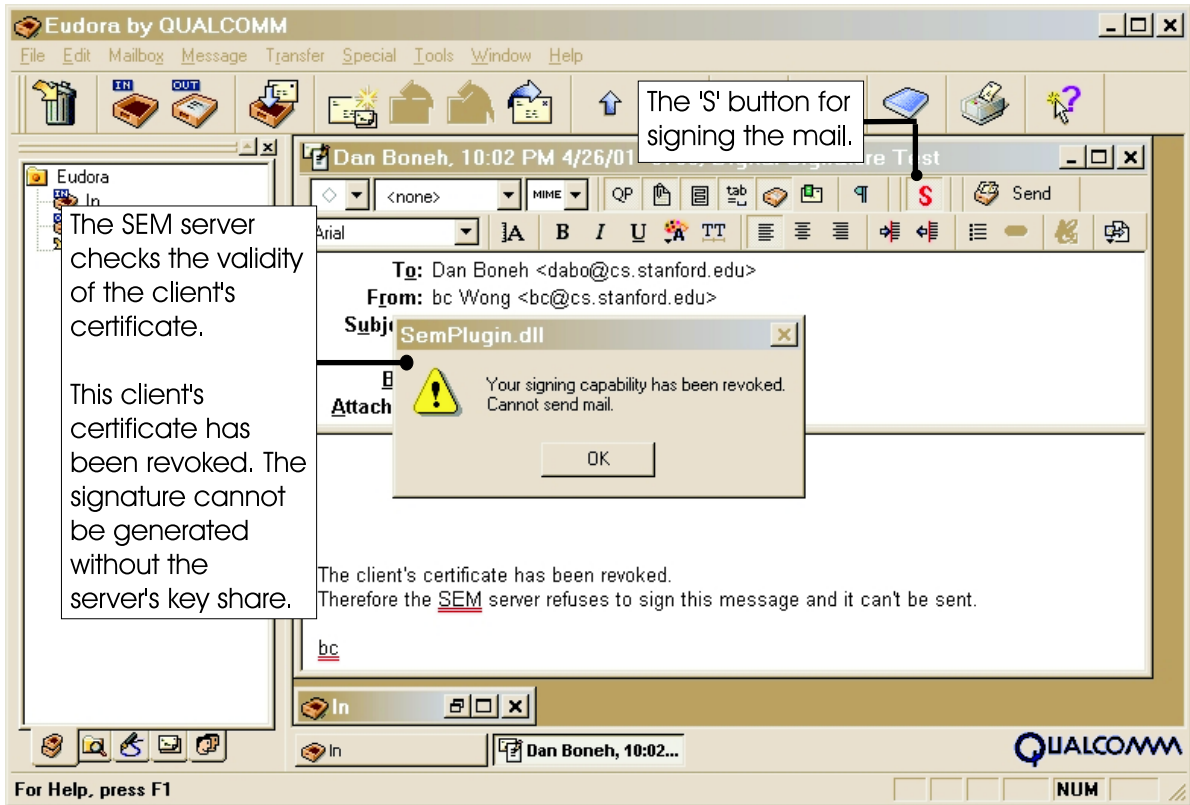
Eudora by QUALCOMM

File Edit Mailbox Message Transfer Special Tools Window Help

IN OUT

The 'S' button for signing the mail.

Eudora

In

Dan Boneh, 10:02 PM 4/26/01 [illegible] Signature Test

<none> MIME QP S Send

Arial

The SEM server checks the validity of the client's certificate.

This client's certificate has been revoked. The signature cannot be generated without the server's key share.

To: Dan Boneh <dabo@cs.stanford.edu>

From: bc Wong <bc@cs.stanford.edu>

Subj

B

Attach

SemPlugin.dll

Your signing capability has been revoked.
Cannot send mail.

OK

The client's certificate has been revoked.
Therefore the SEM server refuses to sign this message and it can't be sent.

bc

In

In

Dan Boneh, 10:02...

QUALCOMM

For Help, press F1

NUM